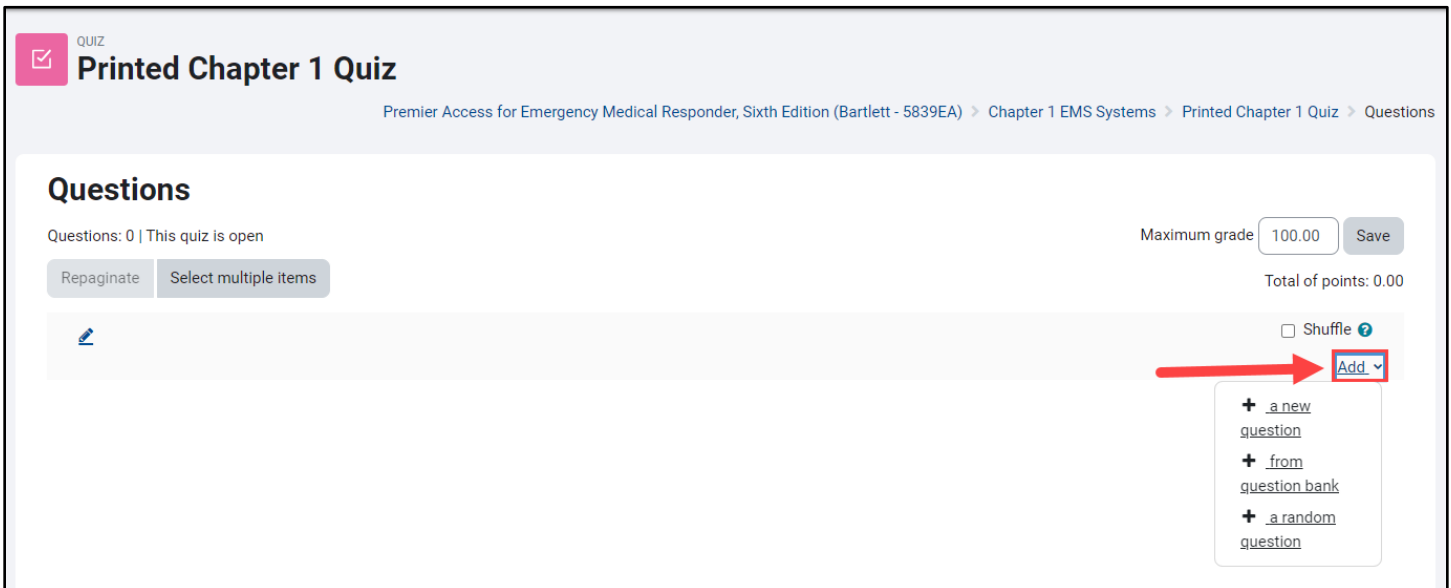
QUIZ
Printed Chapter 1 Quiz

Premier Access for Emergency Medical Responder, Sixth Edition (Bartlett - 5839EA) > Chapter 1 EMS Systems > Printed Chapter 1 Quiz > Questions

Questions

Questions: 0 | This quiz is open

Maximum grade 100.00 Save

Repaginate Select multiple items

Total of points: 0.00

Shuffle

Add

+ a new question
+ from question bank
+ a random question